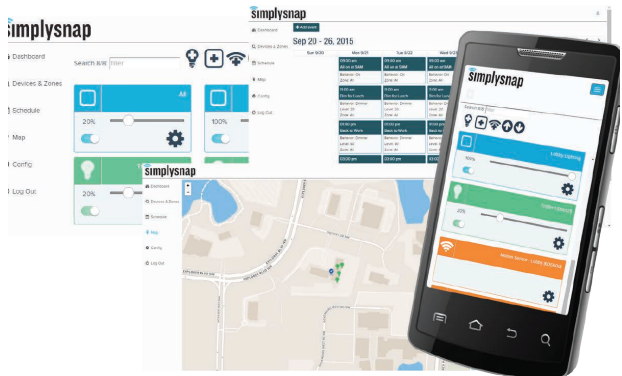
simplysnap

Dashboard

Devices & Zones

Schedule

Map

Config

Log Out

Search
Enter

All

20%

100%

20%

simplysnap

Dashboard

Devices & Zones

Schedule

Map

Config

Log Out

Sep 20 - 26, 2015

Sun 9/20

Mon 9/21

Tue 9/22

Wed 9

09:00 am

All on at 50AM

Behavior: On

Zone: All

11:00 am

Dim for Lunch

Behavior: Dimmer

Level: 30

Zone: All

01:00 pm

Back to Work

Behavior: Dimmer

Level: 80

Zone: All

simplysnap

Dashboard

Devices & Zones

Schedule

Map

Config

Log Out

simplysnap

Search

Lobby Lighting

100%

20%

Motion Sensor - Lobby